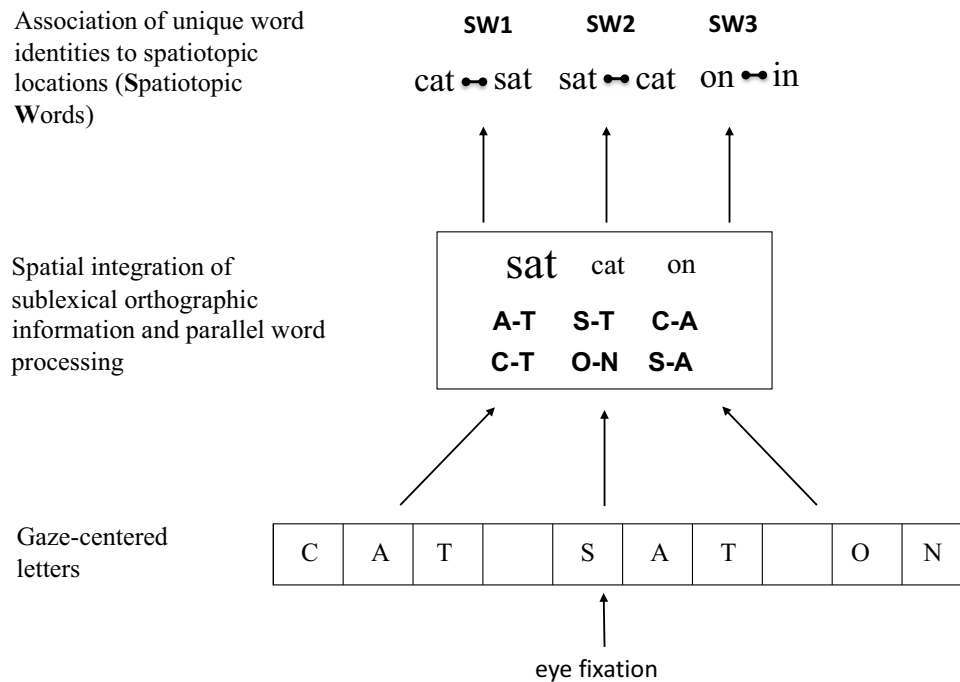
Association of unique word identities to spatiotopic locations (**S**patiotopic **W**ords)

SW1 SW2 SW3

cat ⊷ sat sat ⊷ cat on ⊷ in

Spatial integration of sublexical orthographic information and parallel word processing

sat cat on

A-T S-T C-A

C-T O-N S-A

Gaze-centered letters

| C | A | T | | S | A | T | | O | N |
|---|---|---|---|---|---|---|---|---|---|

eye fixation